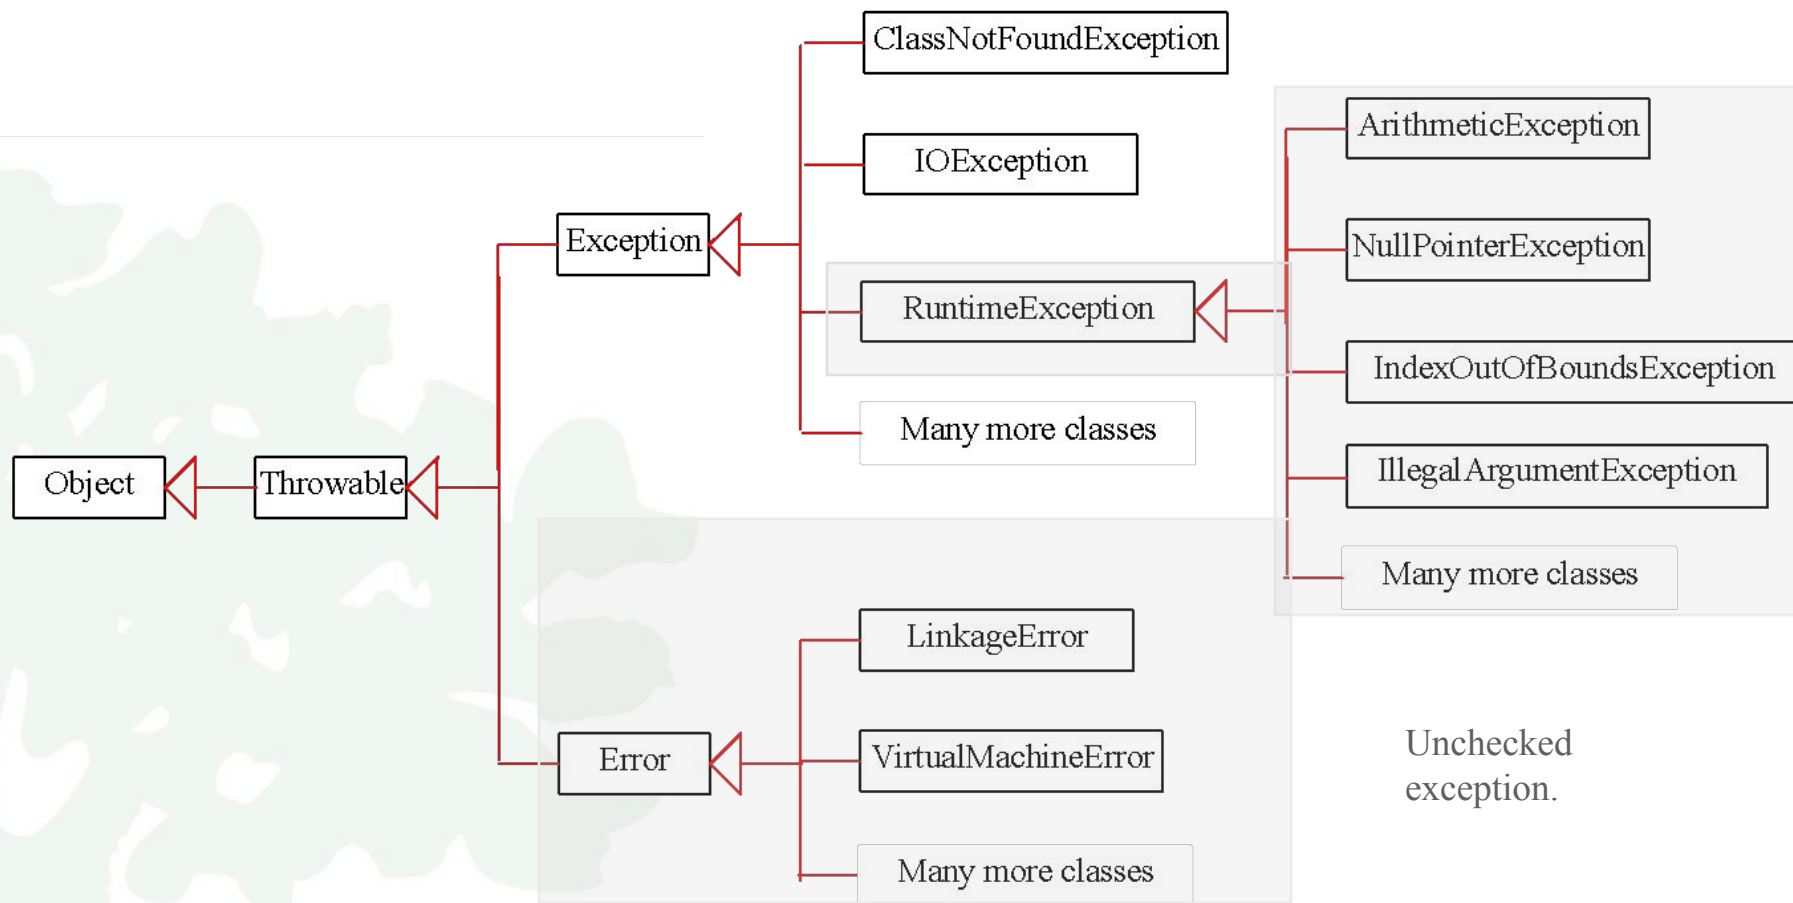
ClassNotFoundException

IOException

ArithmeticException

NullPointerException

Exception

RuntimeException

IndexOutOfBoundsException

Many more classes

IllegalArgumentException

Object

Throwable

Many more classes

LinkageError

VirtualMachineError

Error

Unchecked exception.

Many more classes